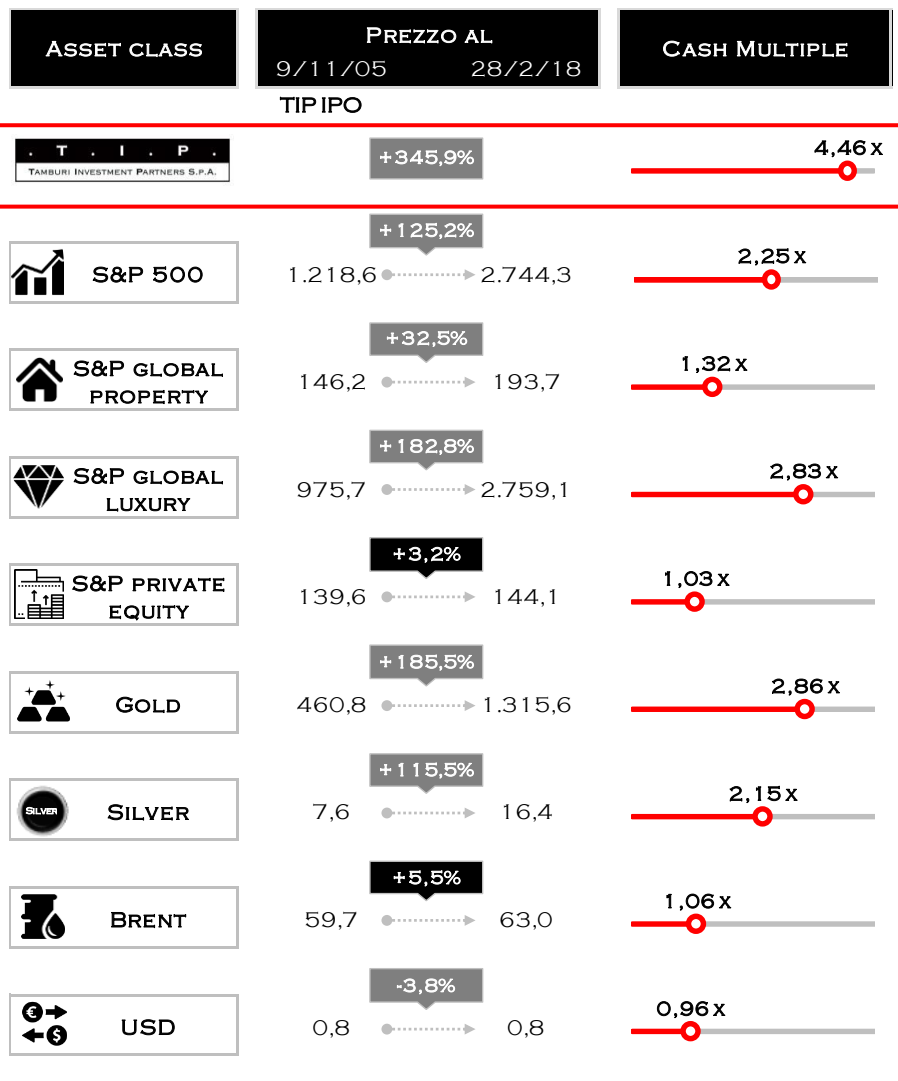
| Asset class | Prezzo al 9/11/05 | 28/2/18 | Cash Multiple |
|---|---|---|---|
| TIP IPO | | | |
| . T . I . P . TAMBURI INVESTMENT PARTNERS S.P.A. | +345,9% | | 4,46 x |
| S&P 500 | 1.218,6 | 2.744,3 (+125,2%) | 2,25 x |
| S&P global property | 146,2 | 193,7 (+32,5%) | 1,32 x |
| S&P global luxury | 975,7 | 2.759,1 (+182,8%) | 2,83 x |
| S&P private equity | 139,6 | 144,1 (+3,2%) | 1,03 x |
| Gold | 460,8 | 1.315,6 (+185,5%) | 2,86 x |
| Silver | 7,6 | 16,4 (+115,5%) | 2,15 x |
| Brent | 59,7 | 63,0 (+5,5%) | 1,06 x |
| USD | 0,8 | 0,8 (-3,8%) | 0,96 x |

SILVER